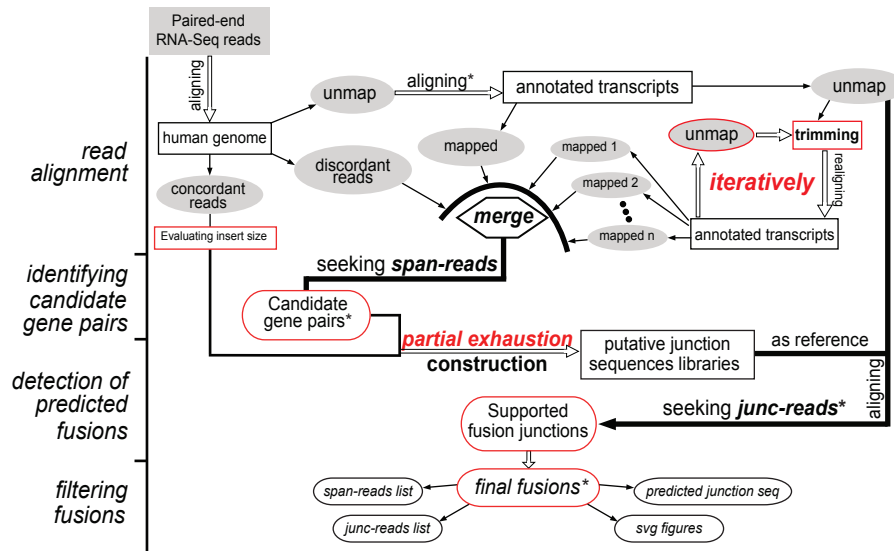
Paired-end RNA-Seq reads

aligning

human genome

unmap

aligning*

annotated transcripts

unmap

read alignment

concordant reads

discordant reads

mapped

mapped 1

unmap

trimming

realigning

iteratively

mapped 2

merge

mapped n

annotated transcripts

Evaluating insert size

seeking span-reads

identifying candidate gene pairs

Candidate gene pairs*

partial exhaustion

construction

putative junction sequences libraries

as reference

detection of predicted fusions

Supported fusion junctions

seeking junc-reads*

aligning

filtering fusions

span-reads list

final fusions*

predicted junction seq

junc-reads list

svg figures